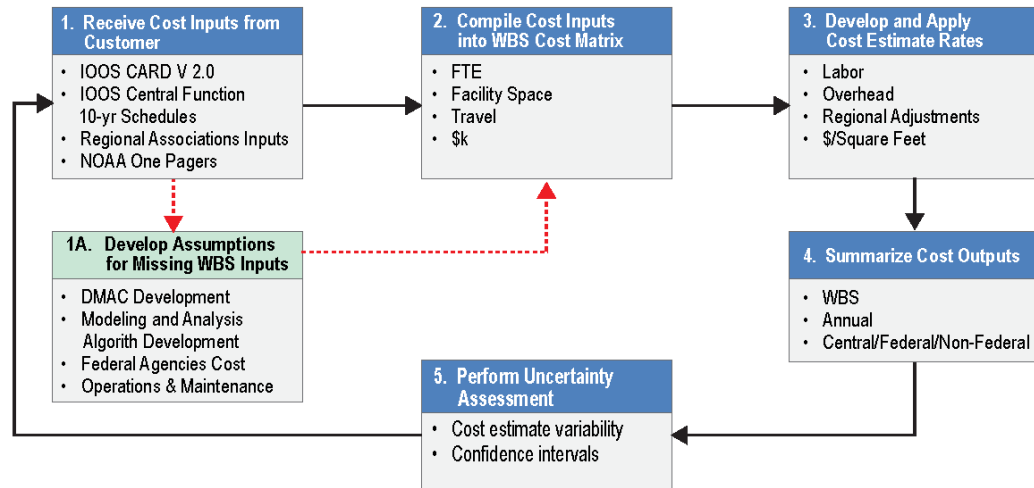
1. Receive Cost Inputs from Customer

- IOOS CARD V 2.0
- IOOS Central Function 10-yr Schedules
- Regional Associations Inputs
- NOAA One Pagers

2. Compile Cost Inputs into WBS Cost Matrix

- FTE
- Facility Space
- Travel
- $k

3. Develop and Apply Cost Estimate Rates

- Labor
- Overhead
- Regional Adjustments
- $/Square Feet

1A. Develop Assumptions for Missing WBS Inputs

- DMAC Development
- Modeling and Analysis Algorith Development
- Federal Agencies Cost
- Operations & Maintenance

4. Summarize Cost Outputs

- WBS
- Annual
- Central/Federal/Non-Federal

5. Perform Uncertainty Assessment

- Cost estimate variability
- Confidence intervals